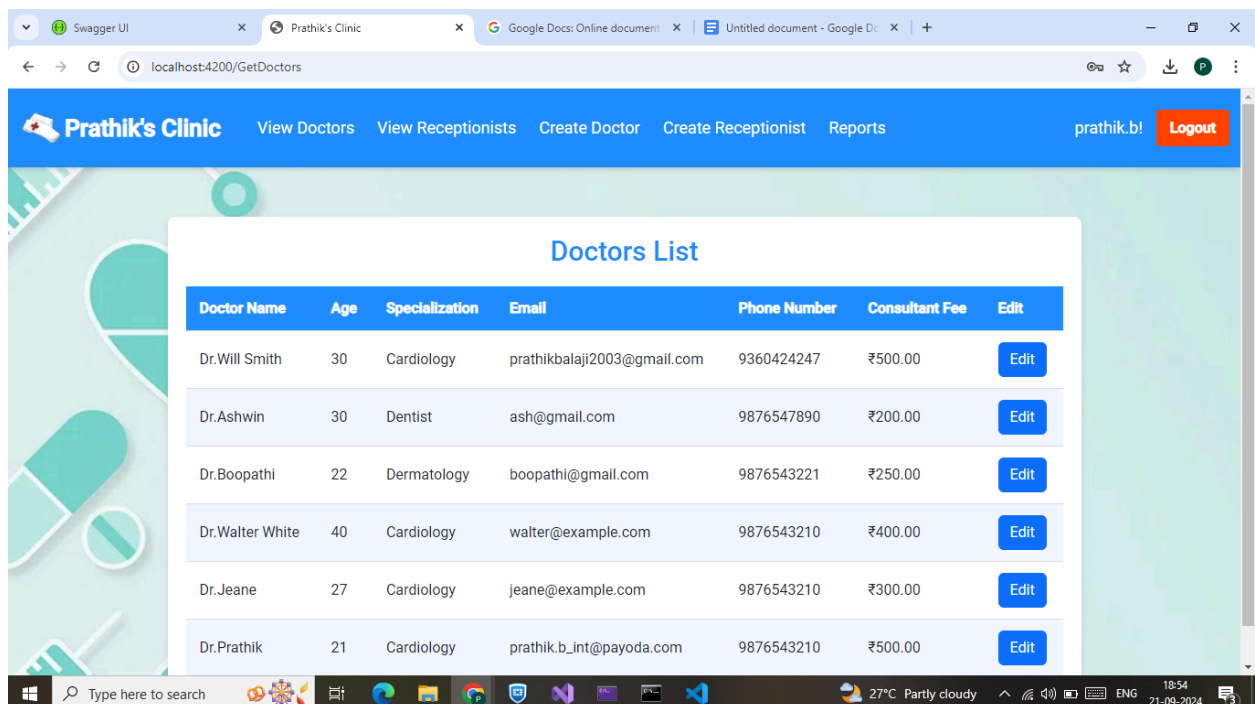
Swagger UI
Prathik's Clinic
Google Docs: Online document
Untitled document - Google Do
localhost:4200/GetDoctors

Prathik's Clinic View Doctors View Receptionists Create Doctor Create Receptionist Reports prathik.b! Logout

Doctors List

| Doctor Name | Age | Specialization | Email | Phone Number | Consultant Fee | Edit |
|---|---|---|---|---|---|---|
| Dr.Will Smith | 30 | Cardiology | prathikbalaji2003@gmail.com | 9360424247 | ₹500.00 | Edit |
| Dr.Ashwin | 30 | Dentist | ash@gmail.com | 9876547890 | ₹200.00 | Edit |
| Dr.Boopathi | 22 | Dermatology | boopathi@gmail.com | 9876543221 | ₹250.00 | Edit |
| Dr.Walter White | 40 | Cardiology | walter@example.com | 9876543210 | ₹400.00 | Edit |
| Dr.Jeane | 27 | Cardiology | jeane@example.com | 9876543210 | ₹300.00 | Edit |
| Dr.Prathik | 21 | Cardiology | prathik.b_int@payoda.com | 9876543210 | ₹500.00 | Edit |

Type here to search
27°C Partly cloudy ENG 18:54 21-09-2024